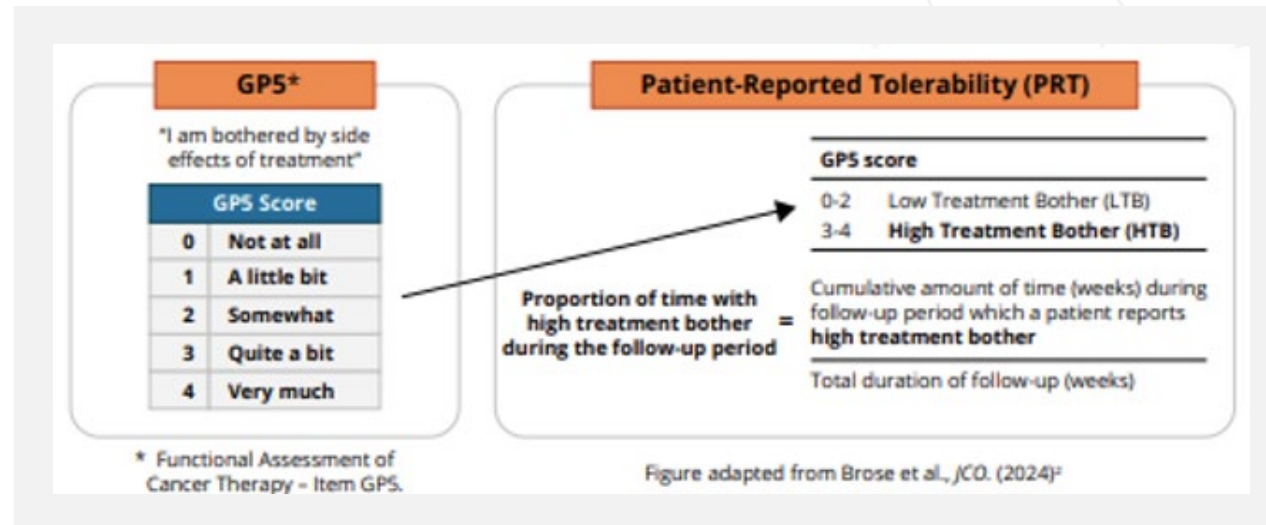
GP5*

"I am bothered by side effects of treatment"

| GP5 Score | |
|---|---|
| 0 | Not at all |
| 1 | A little bit |
| 2 | Somewhat |
| 3 | Quite a bit |
| 4 | Very much |

* Functional Assessment of Cancer Therapy – Item GP5.

Patient-Reported Tolerability (PRT)

| GP5 score | |
|---|---|
| 0-2 | Low Treatment Bother (LTB) |
| 3-4 | High Treatment Bother (HTB) |

Proportion of time with high treatment bother during the follow-up period = $\frac{\text{Cumulative amount of time (weeks) during follow-up period which a patient reports high treatment bother}}{\text{Total duration of follow-up (weeks)}}$

Figure adapted from Brose et al., JCO. (2024)²